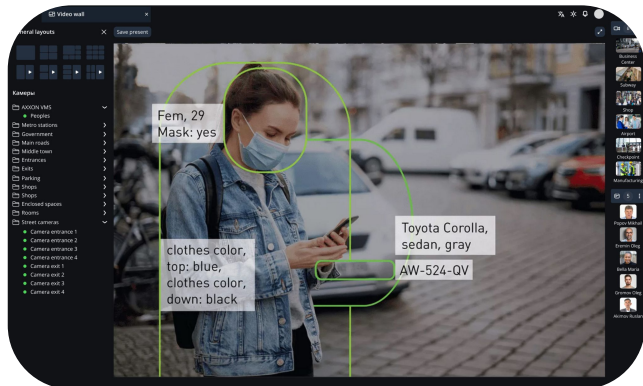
Video wall
×
eneral layouts
×
Save preset

Камеры

AXXON VMS
Peoples
Metro stations
Government
Main roads
Middle town
Entrances
Exits
Parking
Shops
Shops
Enclosed spaces
Rooms
Street cameras
Camera entrance 1
Camera entrance 2
Camera entrance 3
Camera entrance 4
Camera exit 1
Camera exit 2
Camera exit 3
Camera exit 4

Fem, 29
Mask: yes

clothes color, top: blue, clothes color, down: black

Toyota Corolla, sedan, gray

AW-524-QV

Business Center
Subway
Shop
Airport
Checkpoint
Manufacturing

Popov Mikhail
Eremin Oleg
Bella Maria
Eremin Oleg
Alothov Ruslan